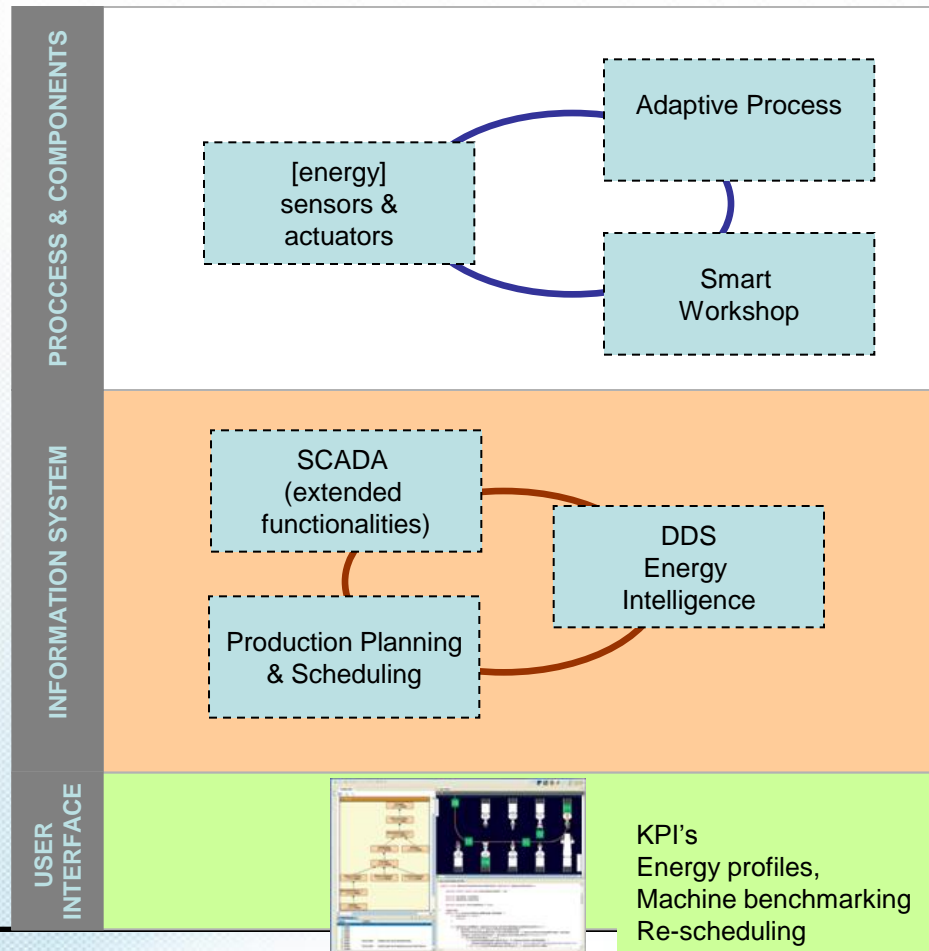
PROCCESS & COMPONENTS

[energy] sensors & actuators

Adaptive Process

Smart Workshop

INFORMATION SYSTEM

SCADA (extended functionalities)

DDS Energy Intelligence

Production Planning & Scheduling

USER INTERFACE

KPI's
Energy profiles,
Machine benchmarking
Re-scheduling